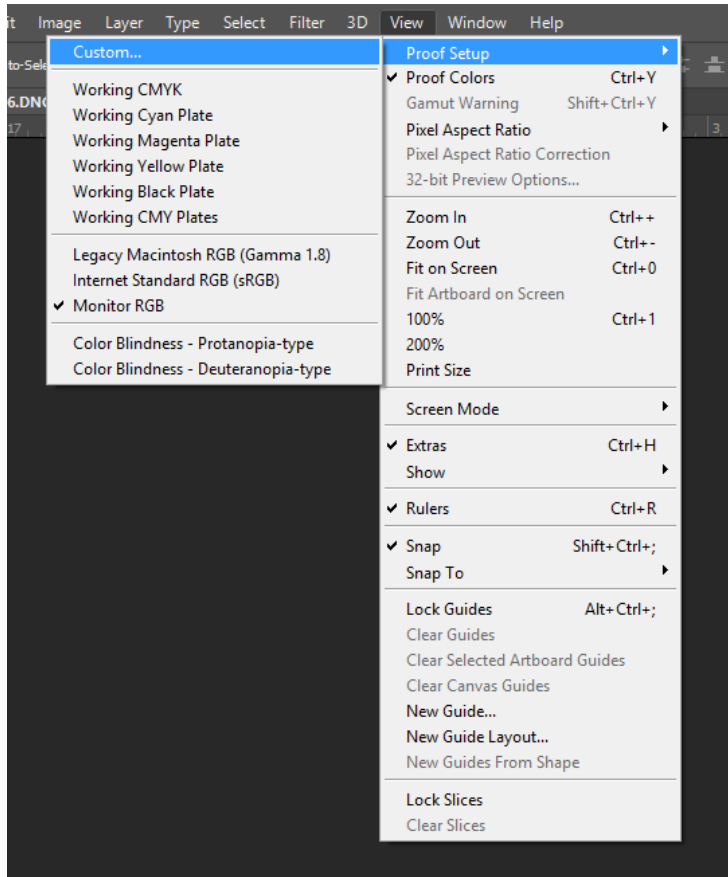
it Image Layer Type Select Filter 3D View Window Help

to-Sele

6.DNG

17

3

Custom...

Working CMYK
Working Cyan Plate
Working Magenta Plate
Working Yellow Plate
Working Black Plate
Working CMY Plates

Legacy Macintosh RGB (Gamma 1.8)
Internet Standard RGB (sRGB)
✔ Monitor RGB

Color Blindness - Protanopia-type
Color Blindness - Deuteranopia-type

Proof Setup ▸
✔ Proof Colors Ctrl+Y
Gamut Warning Shift+Ctrl+Y
Pixel Aspect Ratio ▸
Pixel Aspect Ratio Correction
32-bit Preview Options...

Zoom In Ctrl++
Zoom Out Ctrl+-
Fit on Screen Ctrl+0
Fit Artboard on Screen
100% Ctrl+1
200%
Print Size

Screen Mode ▸

✔ Extras Ctrl+H
Show ▸

✔ Rulers Ctrl+R

✔ Snap Shift+Ctrl+;
Snap To ▸

Lock Guides Alt+Ctrl+;
Clear Guides
Clear Selected Artboard Guides
Clear Canvas Guides
New Guide...
New Guide Layout...
New Guides From Shape

Lock Slices
Clear Slices